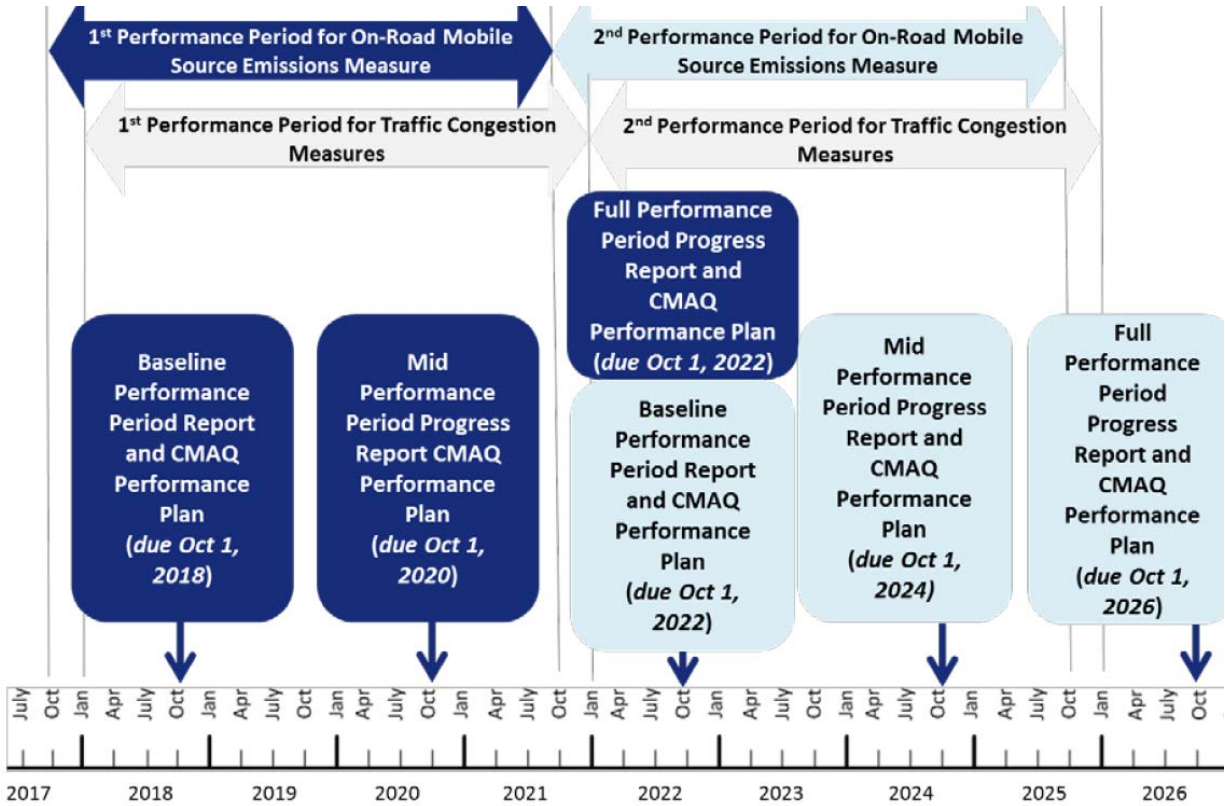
1st Performance Period for On-Road Mobile Source Emissions Measure

2nd Performance Period for On-Road Mobile Source Emissions Measure

1st Performance Period for Traffic Congestion Measures

2nd Performance Period for Traffic Congestion Measures

Full Performance Period Progress Report and CMAQ Performance Plan (due Oct 1, 2022)

Baseline Performance Period Report and CMAQ Performance Plan (due Oct 1, 2018)

Mid Performance Period Progress Report CMAQ Performance Plan (due Oct 1, 2020)

Baseline Performance Period Report and CMAQ Performance Plan (due Oct 1, 2022)

Mid Performance Period Progress Report and CMAQ Performance Plan (due Oct 1, 2024)

Full Performance Period Progress Report and CMAQ Performance Plan (due Oct 1, 2026)

July Oct Jan Apr July Oct Jan Apr July Oct Jan Apr July Oct Jan Apr July Oct Jan Apr July Oct Jan Apr July Oct Jan Apr July Oct Jan Apr July Oct Jan Apr July Oct

2017 2018 2019 2020 2021 2022 2023 2024 2025 2026